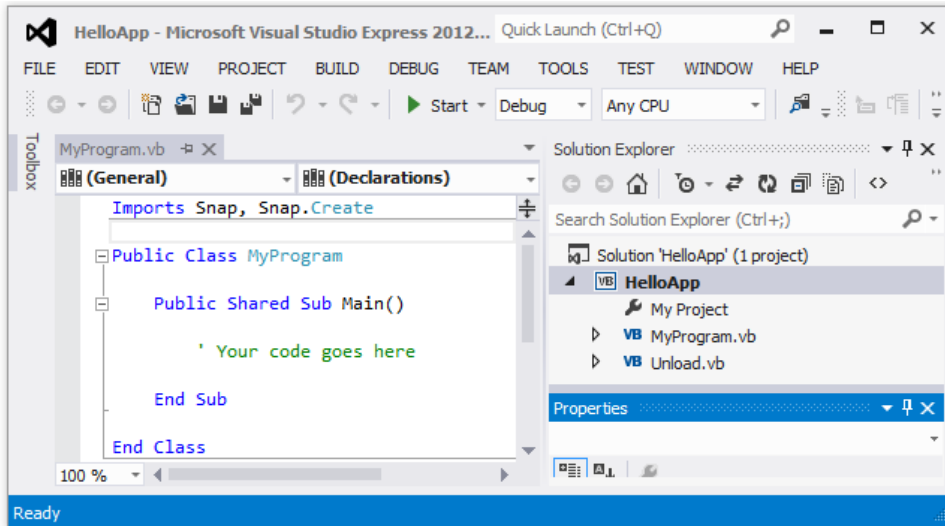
HelloApp - Microsoft Visual Studio Express 2012... Quick Launch (Ctrl+Q)

FILE EDIT VIEW PROJECT BUILD DEBUG TEAM TOOLS TEST WINDOW HELP

Start Debug Any CPU

Toolbox

MyProgram.vb

(General) (Declarations)

Imports Snap, Snap.Create

Public Class MyProgram

Public Shared Sub Main()

' Your code goes here

End Sub

End Class

100 %

Solution Explorer

Search Solution Explorer (Ctrl+;)

Solution 'HelloApp' (1 project)

HelloApp

My Project

MyProgram.vb

Unload.vb

Properties

Ready